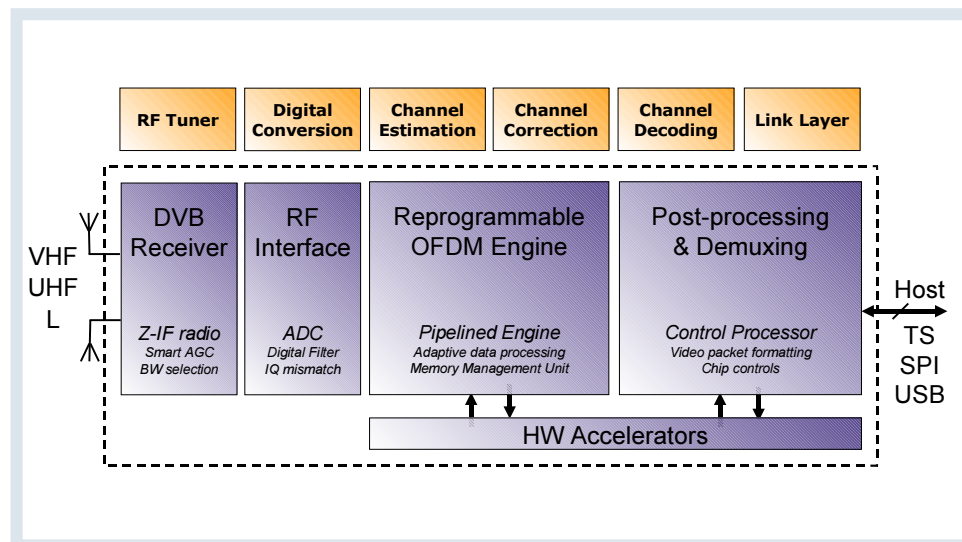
RF Tuner

Digital Conversion

Channel Estimation

Channel Correction

Channel Decoding

Link Layer

VHF
UHF
L

DVB Receiver

Z-IF radio
Smart AGC
BW selection

RF Interface

ADC
Digital Filter
IQ mismatch

Reprogrammable OFDM Engine

Pipelined Engine
Adaptive data processing
Memory Management Unit

Post-processing & Demuxing

Control Processor
Video packet formatting
Chip controls

Host
TS
SPI
USB

HW Accelerators